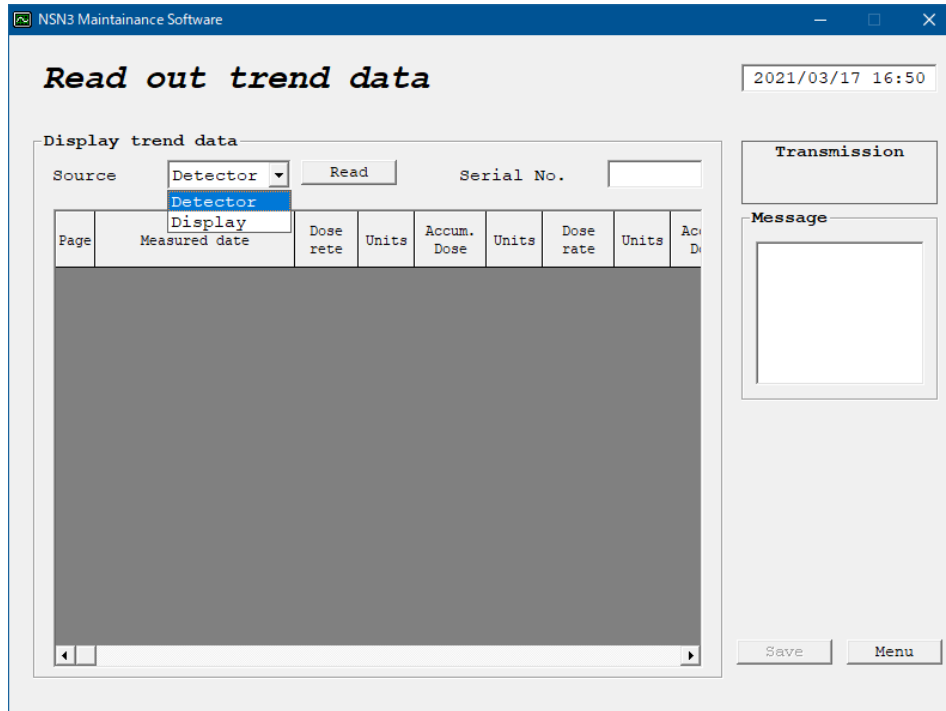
NSN3 Maintainance Software

Read out trend data

2021/03/17 16:50

Display trend data

Source Detector Read Serial No.

Detector
Display

| Page | Measured date | Dose rete | Units | Accum. Dose | Units | Dose rate | Units | Ac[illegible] D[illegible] |
|---|---|---|---|---|---|---|---|---|

Transmission

Message

Save Menu